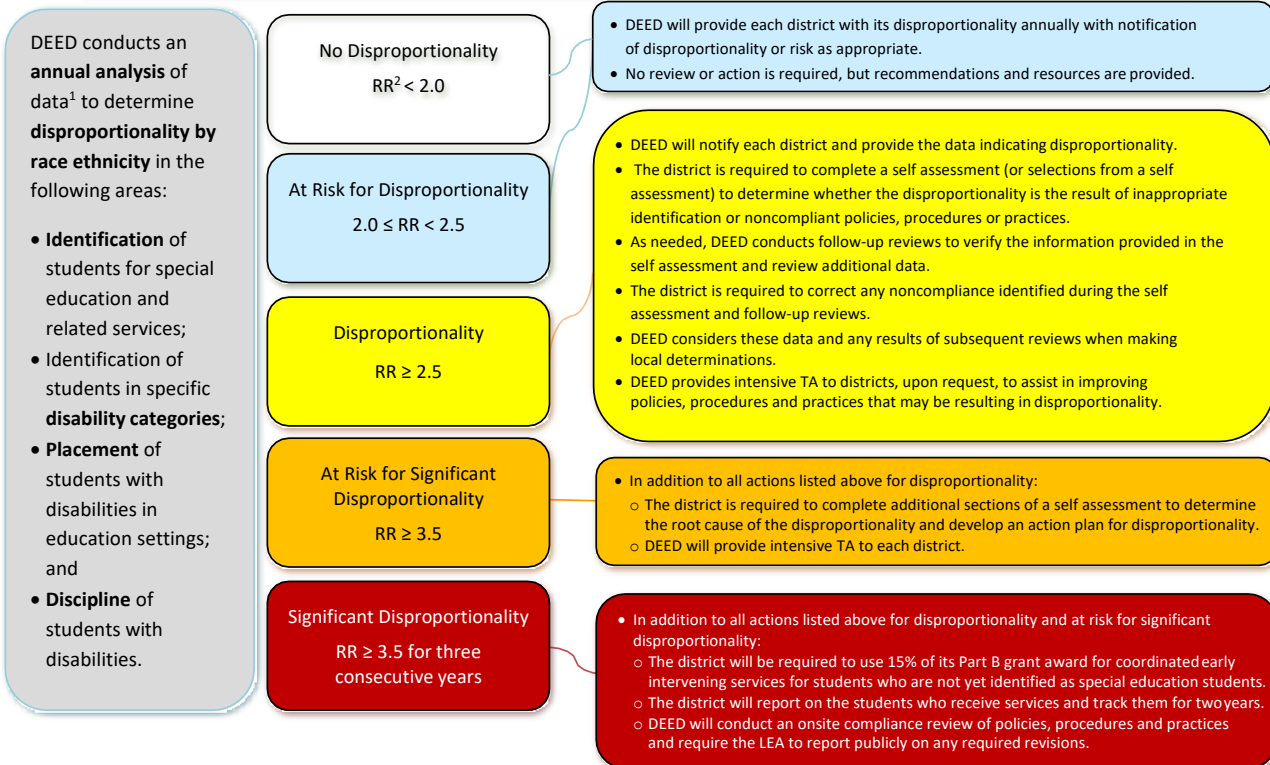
DEED conducts an **annual analysis** of data$^1$ to determine **disproportionality by race ethnicity** in the following areas:

• **Identification** of students for special education and related services;
• Identification of students in specific **disability categories**;
• **Placement** of students with disabilities in education settings; and
• **Discipline** of students with disabilities.

No Disproportionality
RR$^2$ < 2.0

• DEED will provide each district with its disproportionality annually with notification of disproportionality or risk as appropriate.
• No review or action is required, but recommendations and resources are provided.

At Risk for Disproportionality
2.0 ≤ RR < 2.5

• DEED will notify each district and provide the data indicating disproportionality.
• The district is required to complete a self assessment (or selections from a self assessment) to determine whether the disproportionality is the result of inappropriate identification or noncompliant policies, procedures or practices.
• As needed, DEED conducts follow-up reviews to verify the information provided in the self assessment and review additional data.
• The district is required to correct any noncompliance identified during the self assessment and follow-up reviews.
• DEED considers these data and any results of subsequent reviews when making local determinations.
• DEED provides intensive TA to districts, upon request, to assist in improving policies, procedures and practices that may be resulting in disproportionality.

Disproportionality
RR ≥ 2.5

At Risk for Significant Disproportionality
RR ≥ 3.5

• In addition to all actions listed above for disproportionality:
○ The district is required to complete additional sections of a self assessment to determine the root cause of the disproportionality and develop an action plan for disproportionality.
○ DEED will provide intensive TA to each district.

Significant Disproportionality
RR ≥ 3.5 for three consecutive years

• In addition to all actions listed above for disproportionality and at risk for significant disproportionality:
○ The district will be required to use 15% of its Part B grant award for coordinated early intervening services for students who are not yet identified as special education students.
○ The district will report on the students who receive services and track them for two years.
○ DEED will conduct an onsite compliance review of policies, procedures and practices and require the LEA to report publicly on any required revisions.